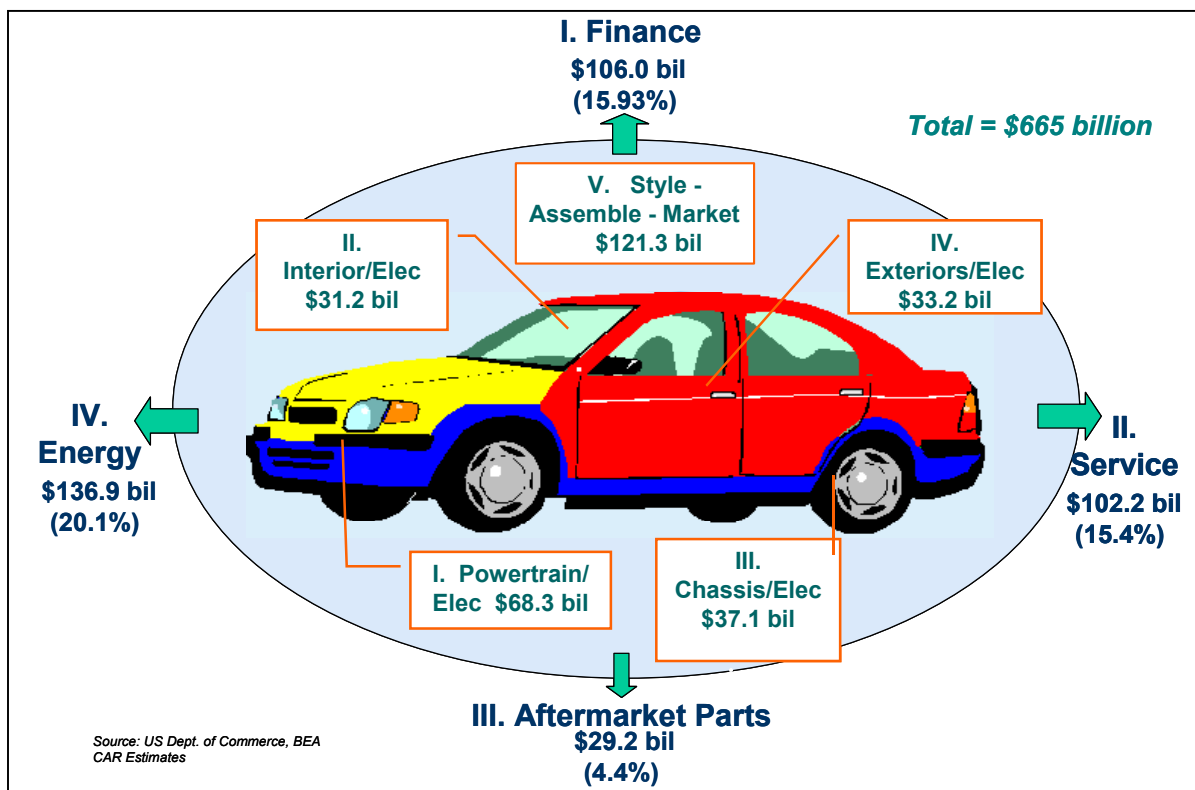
I. Finance
$106.0 bil
(15.93%)

Total = $665 billion

V. Style - Assemble - Market
$121.3 bil

II. Interior/Elec
$31.2 bil

IV. Exteriors/Elec
$33.2 bil

IV. Energy
$136.9 bil
(20.1%)

II. Service
$102.2 bil
(15.4%)

I. Powertrain/ Elec $68.3 bil

III. Chassis/Elec
$37.1 bil

III. Aftermarket Parts
$29.2 bil
(4.4%)

Source: US Dept. of Commerce, BEA
CAR Estimates